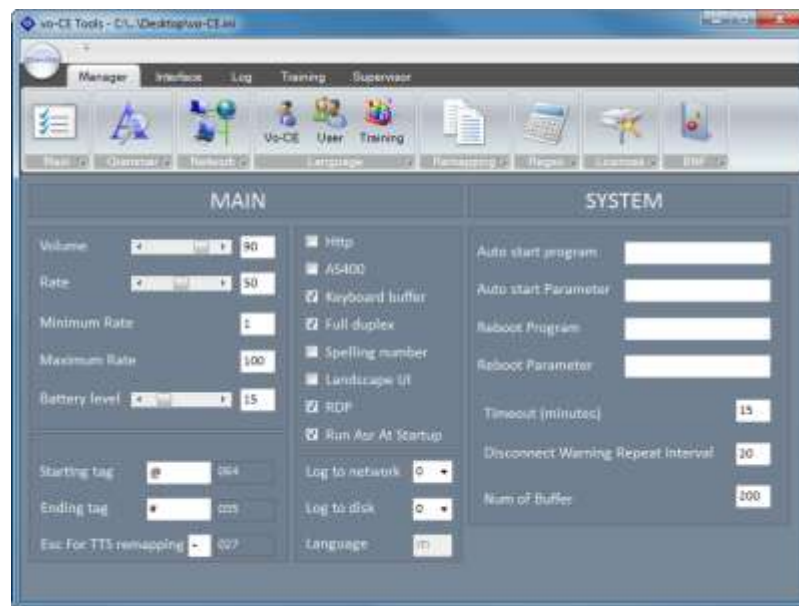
vo-CE Tools - C:\...\Desktop\vo-CE.ini

Manager Interface Log Training Supervisor

Main Grammar Network Vo-CE User Training Language Remapping Region Licenses RDP

MAIN

Volume 90
Rate 50
Minimum Rate 1
Maximum Rate 100
Battery level 15

Starting tag @ 064
Ending tag # 035
Esc For TTS remapping - 027

Http
AS400
Keyboard buffer
Full duplex
Spelling number
Landscape UI
RDP
Run Asr At Startup

Log to network 0
Log to disk 0
Language IT

SYSTEM

Auto start program
Auto start Parameter
Reboot Program
Reboot Parameter
Timeout (minutes) 15
Disconnect Warning Repeat Interval 20
Num of Buffer 200